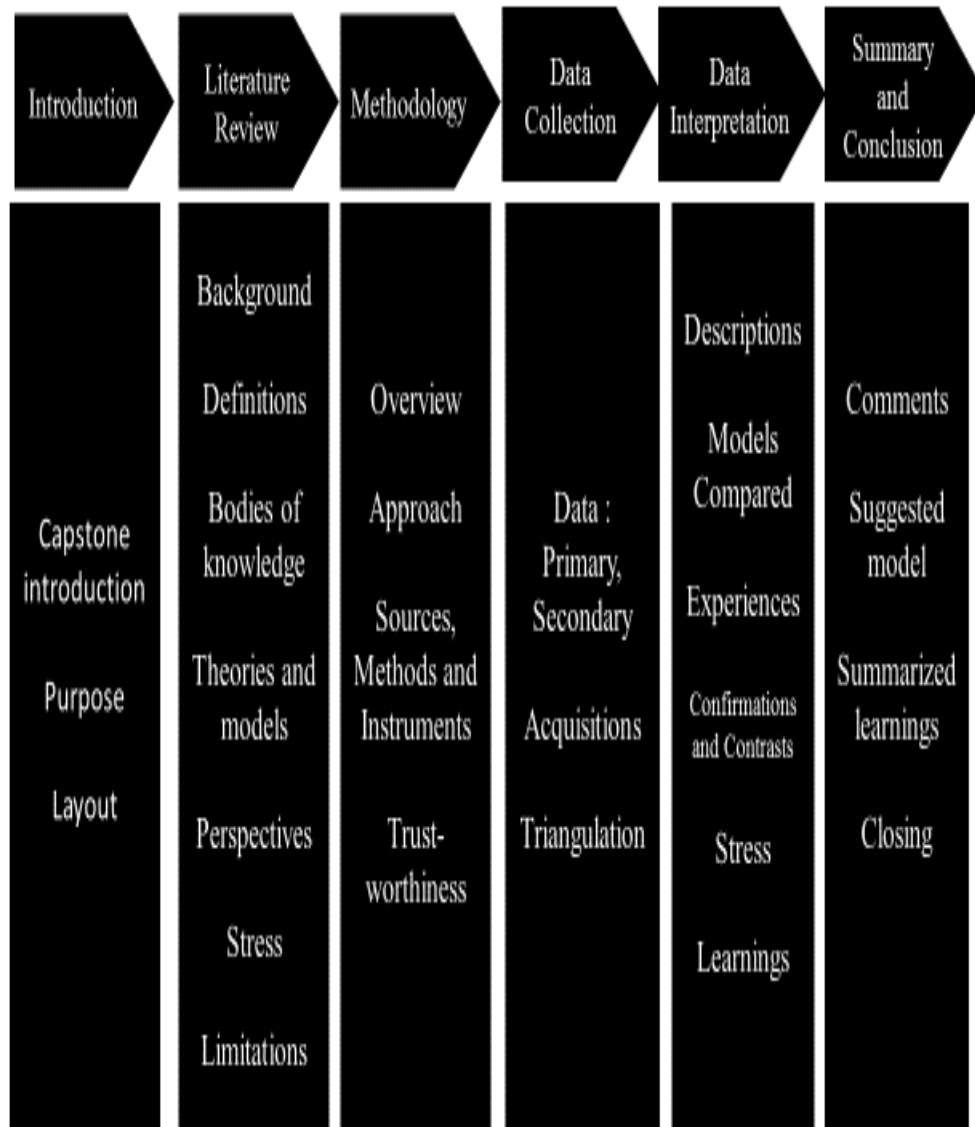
Introduction

Literature Review

Methodology

Data Collection

Data Interpretation

Summary and Conclusion

Capstone introduction

Purpose

Layout

Background

Definitions

Bodies of knowledge

Theories and models

Perspectives

Stress

Limitations

Overview

Approach

Sources, Methods and Instruments

Trust-worthiness

Data : Primary, Secondary

Acquisitions

Triangulation

Descriptions

Models Compared

Experiences

Confirmations and Contrasts

Stress

Learnings

Comments

Suggested model

Summarized learnings

Closing